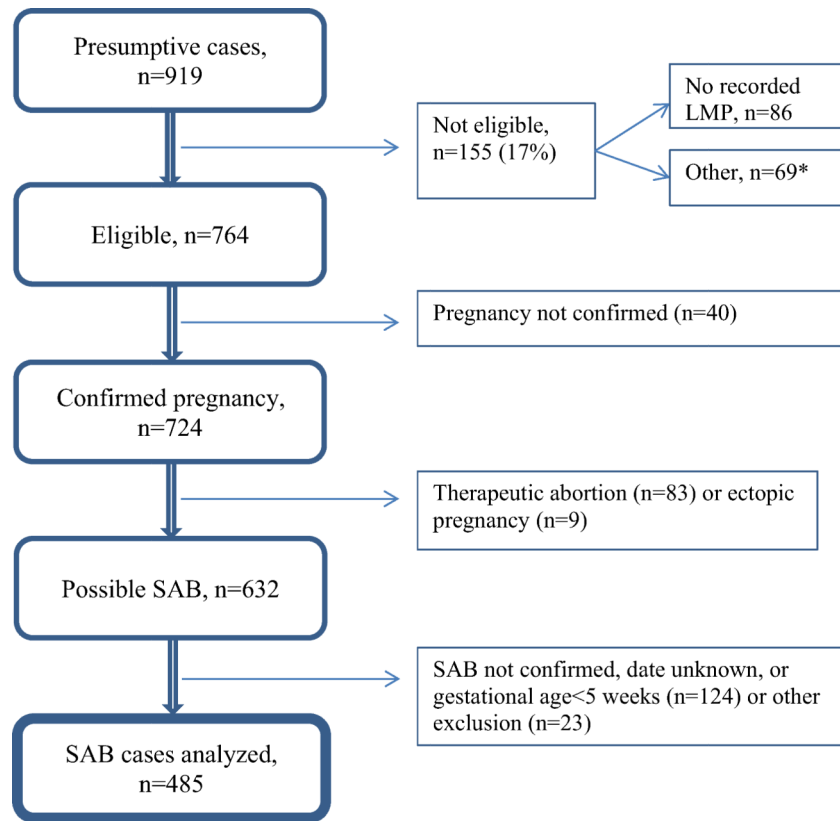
Presumptive cases, n=919

Not eligible, n=155 (17%)

No recorded LMP, n=86

Other, n=69*

Eligible, n=764

Pregnancy not confirmed (n=40)

Confirmed pregnancy, n=724

Therapeutic abortion (n=83) or ectopic pregnancy (n=9)

Possible SAB, n=632

SAB not confirmed, date unknown, or gestational age<5 weeks (n=124) or other exclusion (n=23)

SAB cases analyzed, n=485